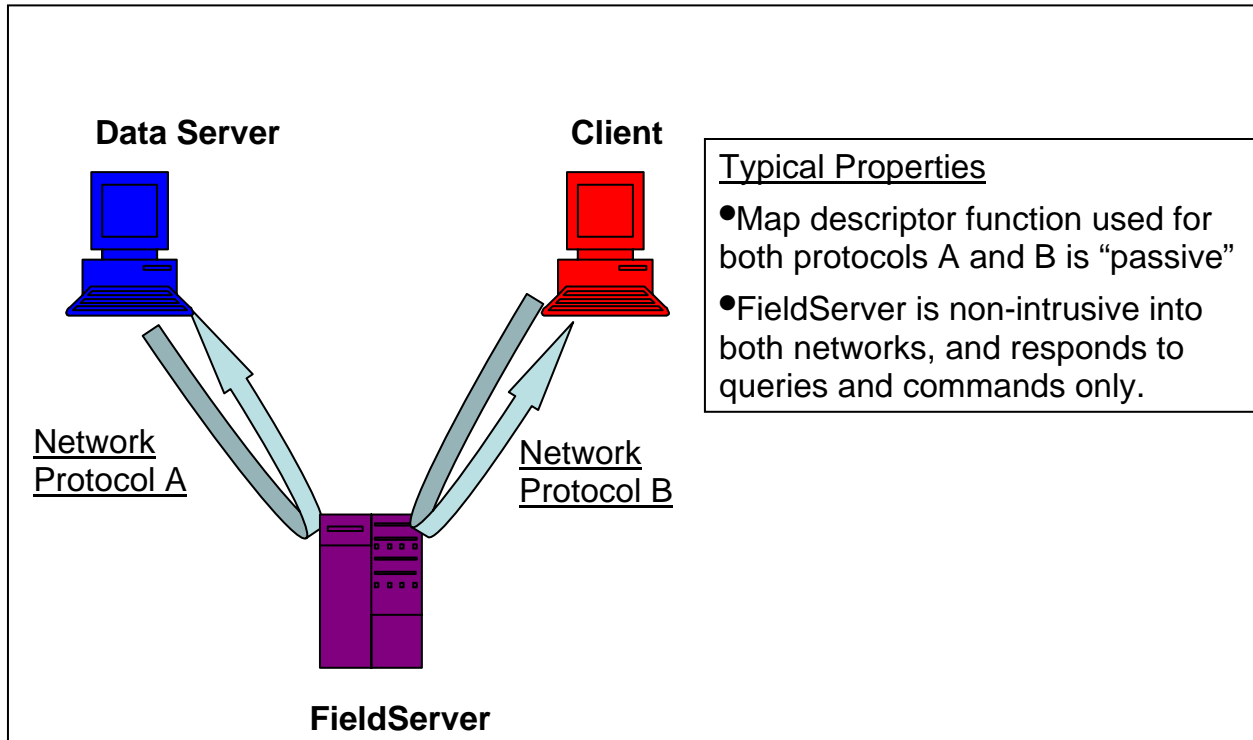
Data Server

Client

Typical Properties

•Map descriptor function used for both protocols A and B is “passive”

•FieldServer is non-intrusive into both networks, and responds to queries and commands only.

Network Protocol A

Network Protocol B

FieldServer